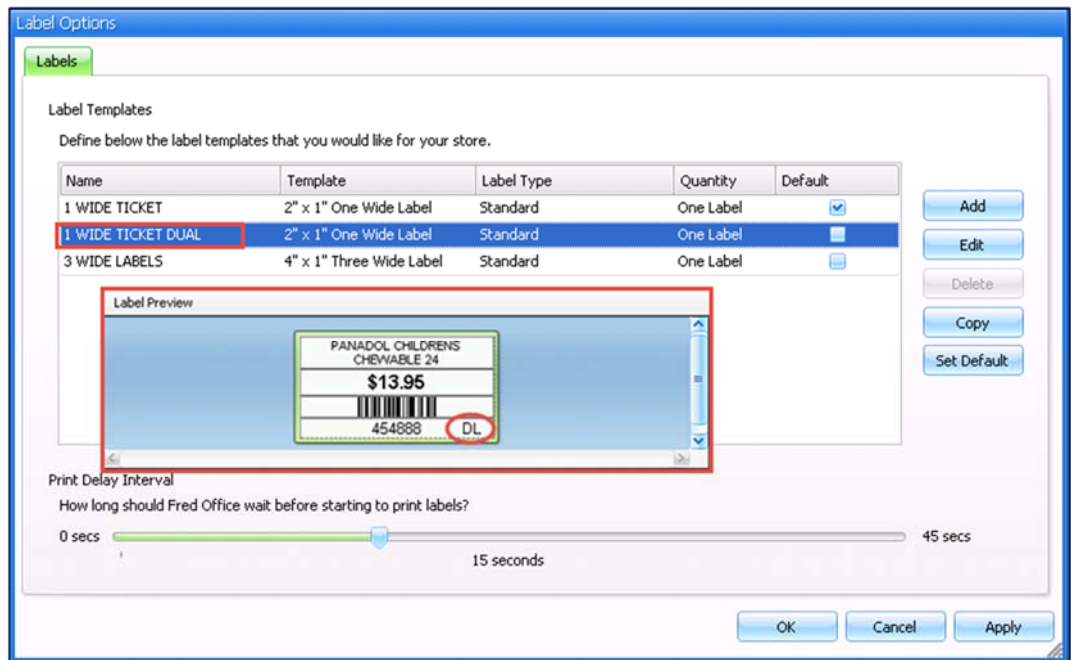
Label Options

Labels

Label Templates

Define below the label templates that you would like for your store.

| Name | Template | Label Type | Quantity | Default |
|---|---|---|---|---|
| 1 WIDE TICKET | 2" x 1" One Wide Label | Standard | One Label | ☑ |
| 1 WIDE TICKET DUAL | 2" x 1" One Wide Label | Standard | One Label | ☐ |
| 3 WIDE LABELS | 4" x 1" Three Wide Label | Standard | One Label | ☐ |

Add

Edit

Delete

Copy

Set Default

Label Preview

PANADOL CHILDRENS CHEWABLE 24

$13.95

454888 DL

Print Delay Interval

How long should Fred Office wait before starting to print labels?

0 secs

45 secs

15 seconds

OK

Cancel

Apply